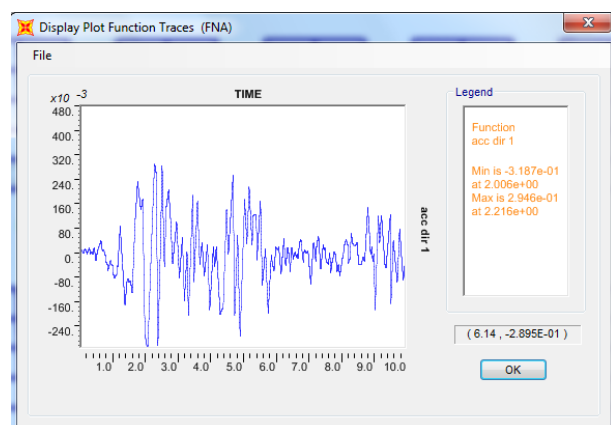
Display Plot Function Traces (FNA)

File

x10 -3

TIME

480.
400.
320.
240.
160.
80.
0.
-80.
-160.
-240.

1.0 2.0 3.0 4.0 5.0 6.0 7.0 8.0 9.0 10.0

acc dir 1

Legend

Function
acc dir 1

Min is -3.187e-01
at 2.006e+00
Max is 2.946e-01
at 2.216e+00

( 6.14 , -2.895E-01 )

OK